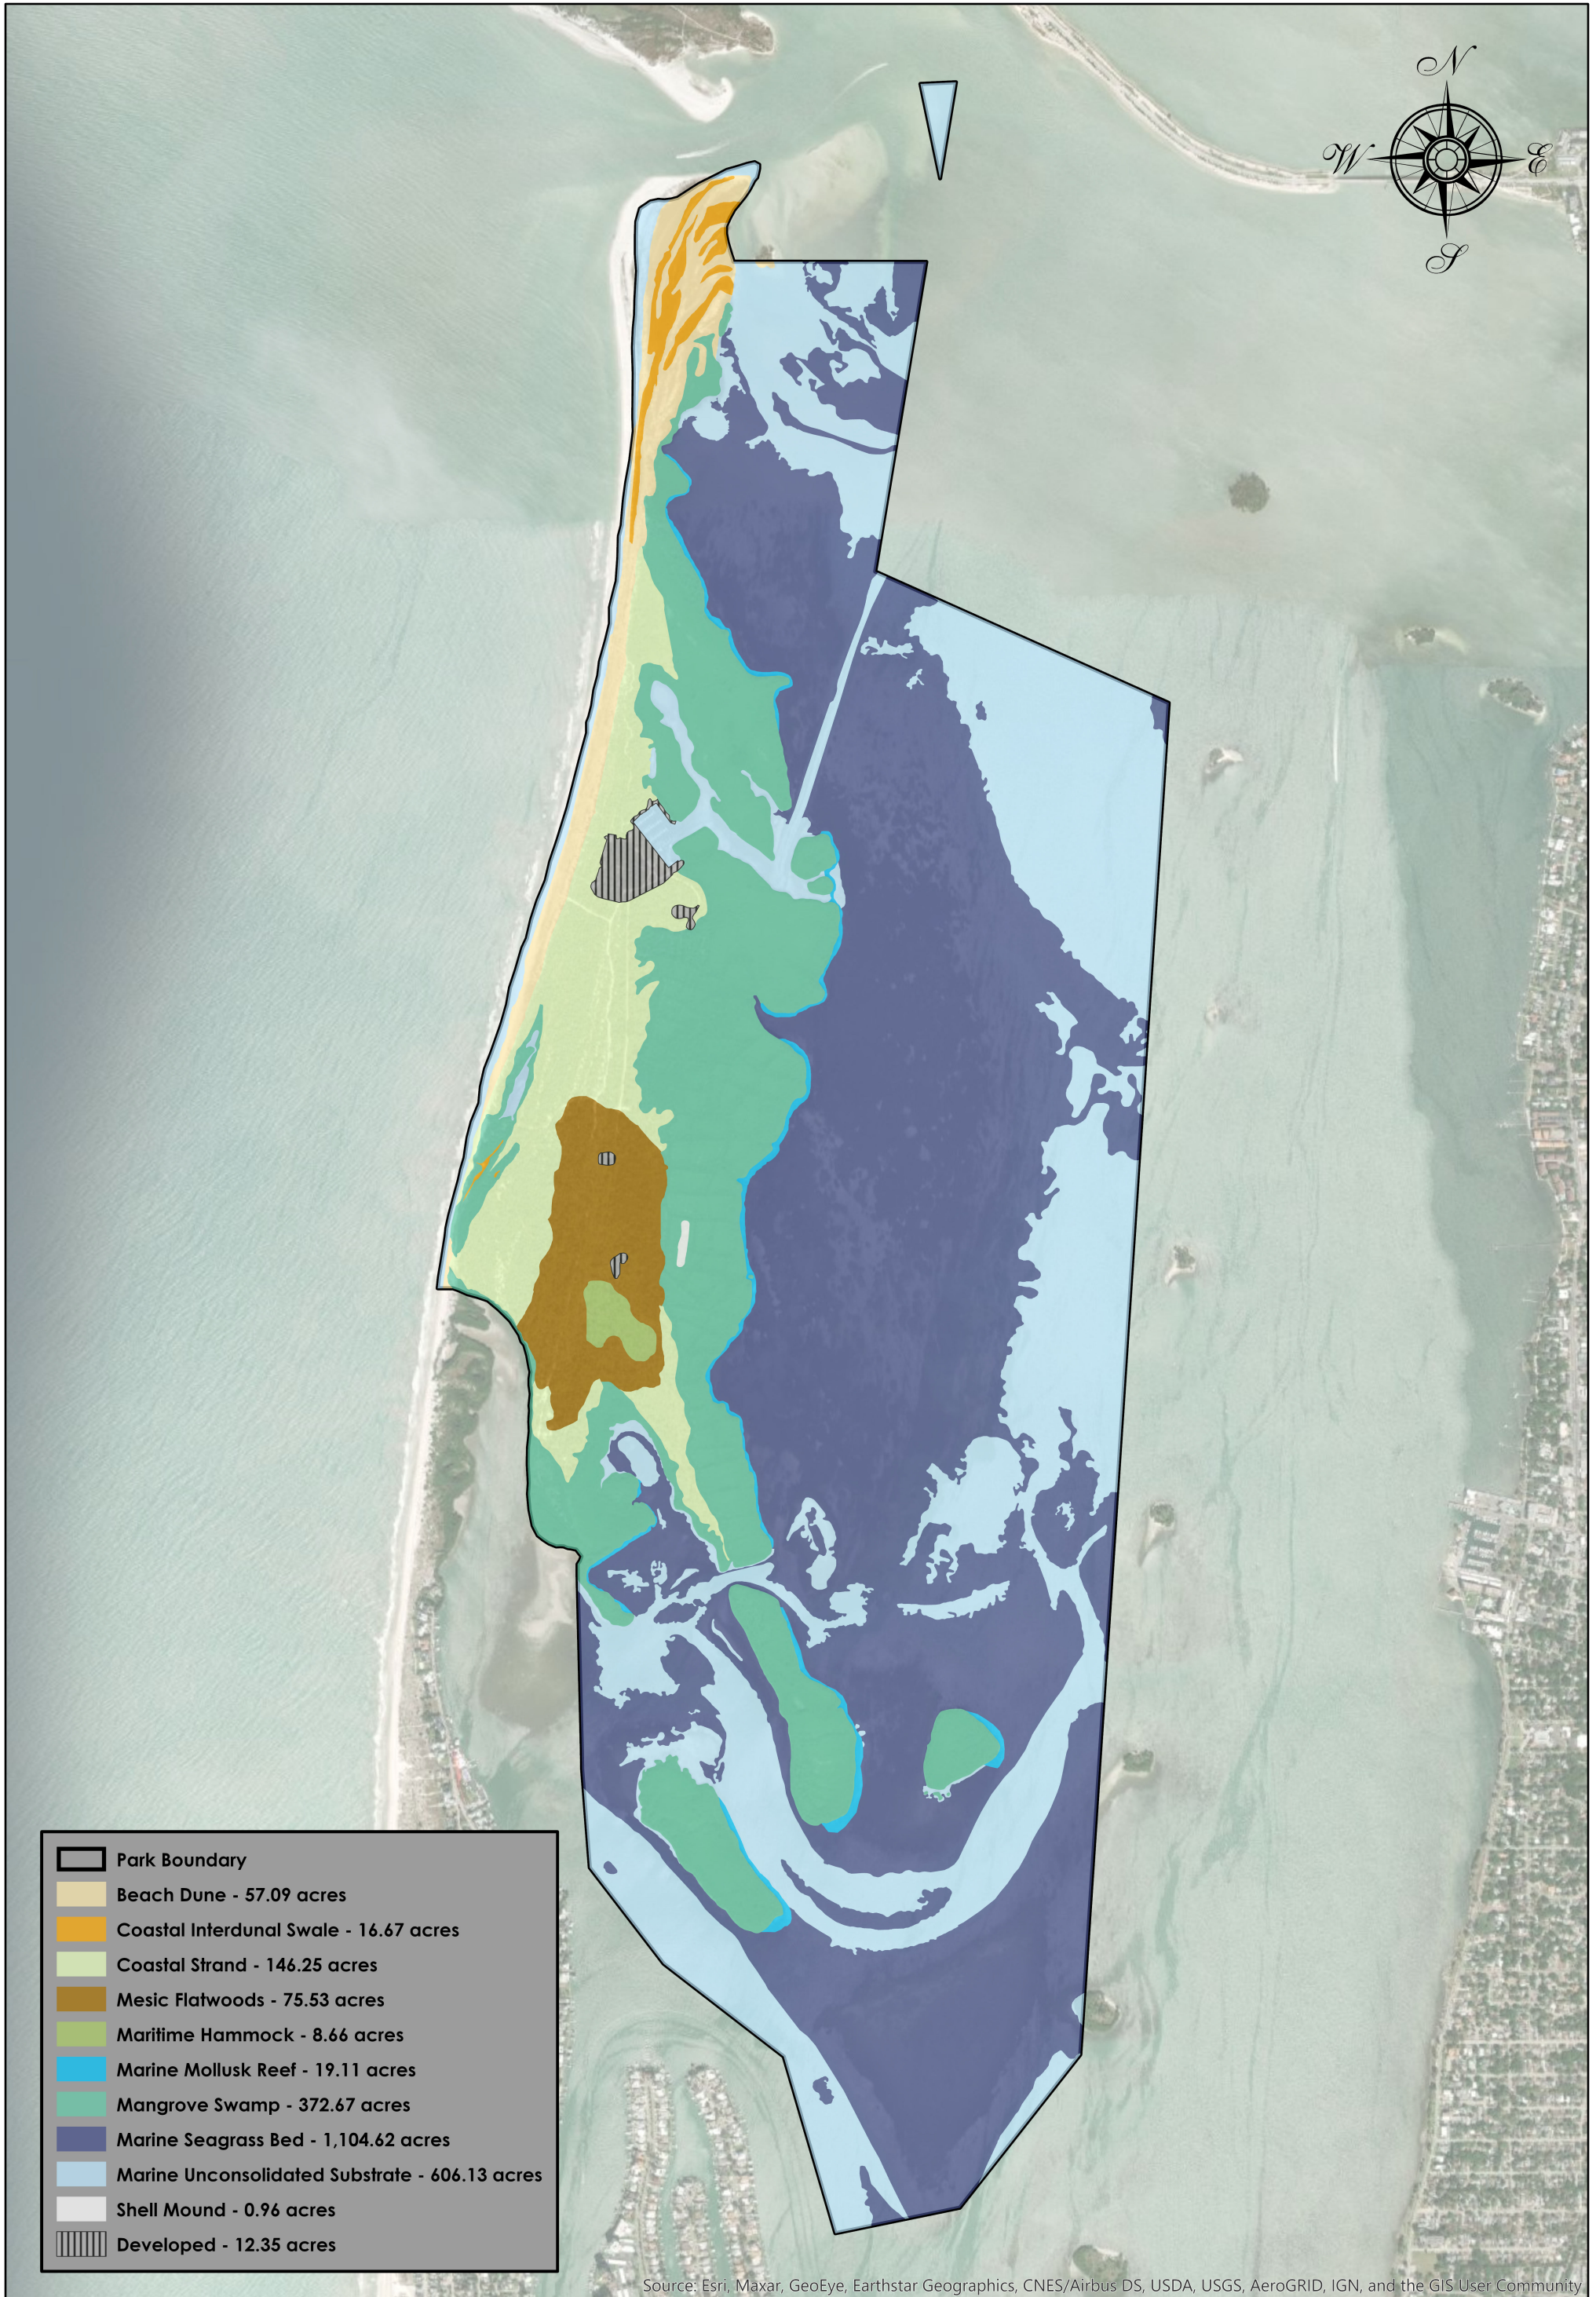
N
W
E
S

Park Boundary
Beach Dune - 57.09 acres
Coastal Interdunal Swale - 16.67 acres
Coastal Strand - 146.25 acres
Mesic Flatwoods - 75.53 acres
Maritime Hammock - 8.66 acres
Marine Mollusk Reef - 19.11 acres
Mangrove Swamp - 372.67 acres
Marine Seagrass Bed - 1,104.62 acres
Marine Unconsolidated Substrate - 606.13 acres
Shell Mound - 0.96 acres
Developed - 12.35 acres

Source: Esri, Maxar, GeoEye, Earthstar Geographics, CNES/Airbus DS, USDA, USGS, AeroGRID, IGN, and the GIS User Community